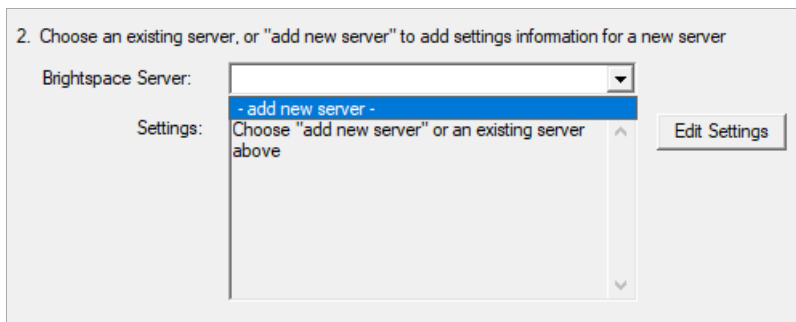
2. Choose an existing server, or "add new server" to add settings information for a new server

Brightspace Server:

- add new server -

Settings:

Choose "add new server" or an existing server above

Edit Settings